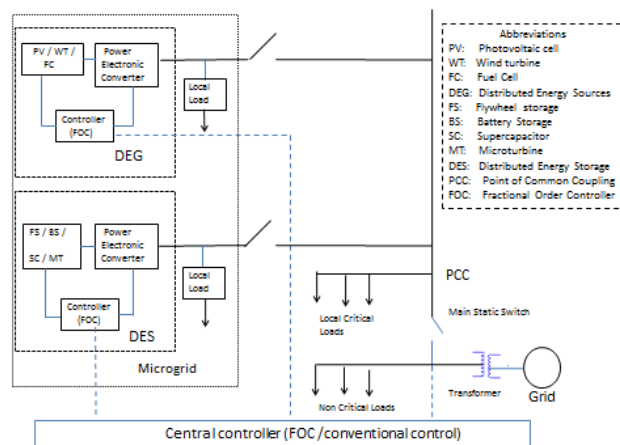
PV / WT / FC

Power Electronic Converter

Local Load

Controller (FOC)

DEG

FS / BS / SC / MT

Power Electronic Converter

Local Load

Controller (FOC)

DES

Microgrid

Abbreviations
PV: Photovoltaic cell
WT: Wind turbine
FC: Fuel Cell
DEG: Distributed Energy Sources
FS: Flywheel storage
BS: Battery Storage
SC: Supercapacitor
MT: Microturbine
DES: Distributed Energy Storage
PCC: Point of Common Coupling
FOC: Fractional Order Controller

PCC

Local Critical Loads

Main Static Switch

Non Critical Loads

Transformer

Grid

Central controller (FOC /conventional control)